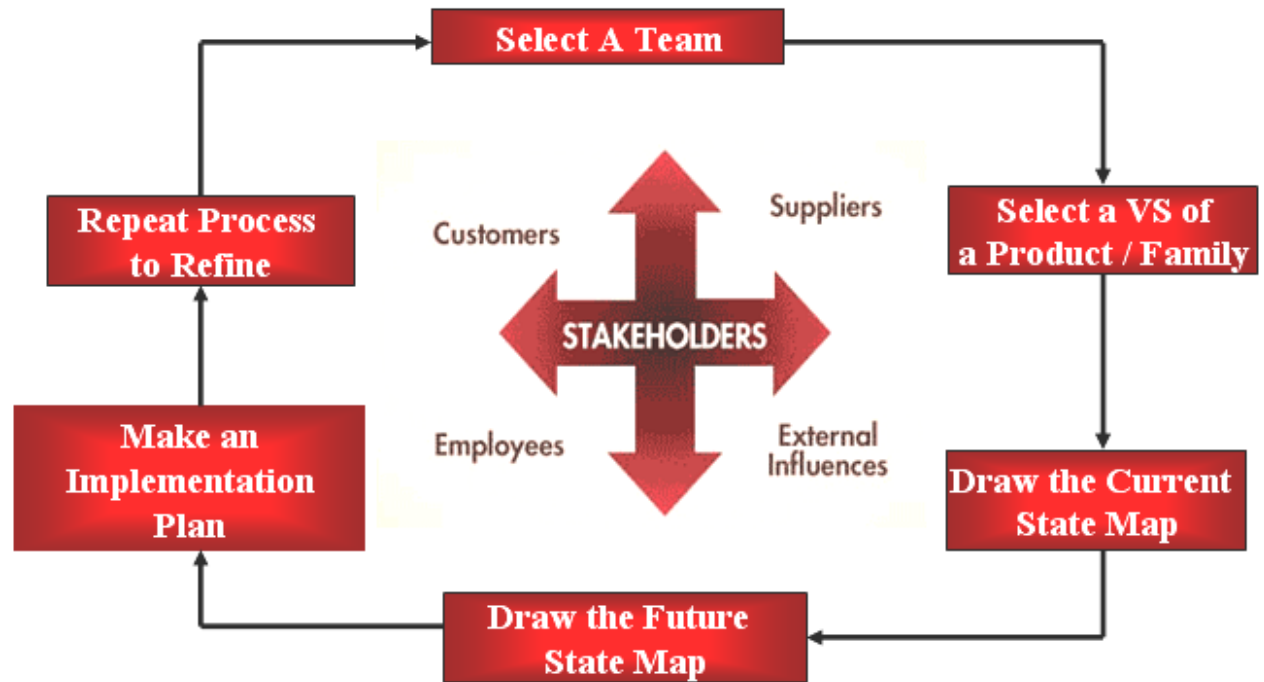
Select A Team

Select a VS of a Product / Family

Draw the Current State Map

Draw the Future State Map

Make an Implementation Plan

Repeat Process to Refine

Customers

Suppliers

STAKEHOLDERS

Employees

External Influences